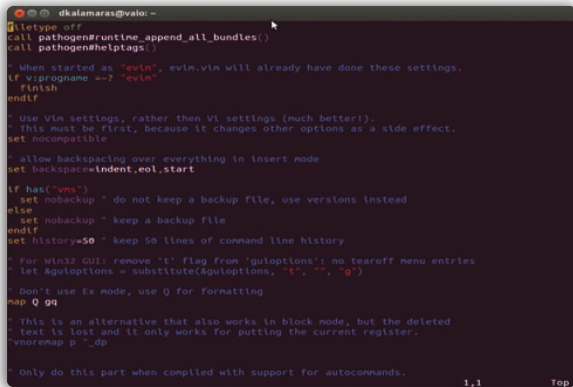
dkalamaras@vaio: ~

filetype off
call pathogen#runtime_append_all_bundles()
call pathogen#helptags()

" When started as "evim", evim.vim will already have done these settings.
if v:progname =~? "evim"
  finish
endif

" Use Vim settings, rather then Vi settings (much better!).
" This must be first, because it changes other options as a side effect.
set nocompatible

" allow backspacing over everything in insert mode
set backspace=indent,eol,start

if has("vms")
  set nobackup " do not keep a backup file, use versions instead
else
  set nobackup " keep a backup file
endif
set history=50 " keep 50 lines of command line history

" For Win32 GUI: remove 't' flag from 'guioptions': no tearoff menu entries
" let &guioptions = substitute(&guioptions, "t", "", "g")

" Don't use Ex mode, use Q for formatting
map Q gq

" This is an alternative that also works in block mode, but the deleted
" text is lost and it only works for putting the current register.
"vnoremap p "_dp

" Only do this part when compiled with support for autocommands.
1,1 Top